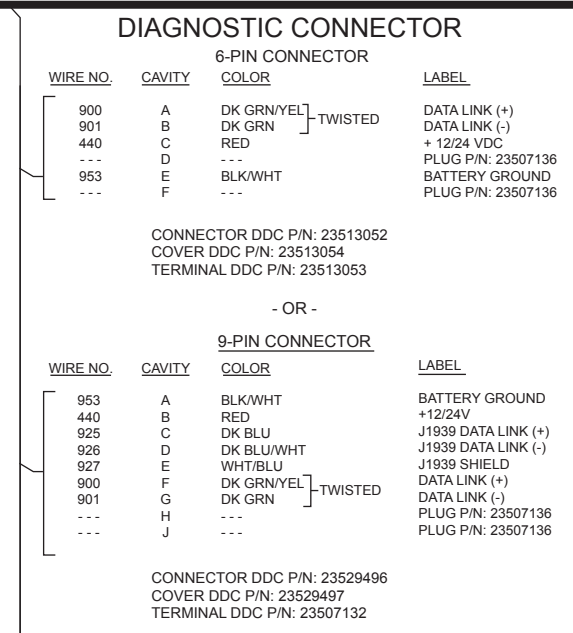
DIAGNOSTIC CONNECTOR

6-PIN CONNECTOR

| WIRE NO. | CAVITY | COLOR | | LABEL |
|---|---|---|---|---|
| 900 | A | DK GRN/YEL | TWISTED | DATA LINK (+) |
| 901 | B | DK GRN | | DATA LINK (-) |
| 440 | C | RED | | + 12/24 VDC |
| - - - | D | - - - | | PLUG P/N: 23507136 |
| 953 | E | BLK/WHT | | BATTERY GROUND |
| - - - | F | - - - | | PLUG P/N: 23507136 |

CONNECTOR DDC P/N: 23513052
COVER DDC P/N: 23513054
TERMINAL DDC P/N: 23513053

- OR -

9-PIN CONNECTOR

| WIRE NO. | CAVITY | COLOR | | LABEL |
|---|---|---|---|---|
| 953 | A | BLK/WHT | | BATTERY GROUND |
| 440 | B | RED | | +12/24V |
| 925 | C | DK BLU | | J1939 DATA LINK (+) |
| 926 | D | DK BLU/WHT | | J1939 DATA LINK (-) |
| 927 | E | WHT/BLU | | J1939 SHIELD |
| 900 | F | DK GRN/YEL | TWISTED | DATA LINK (+) |
| 901 | G | DK GRN | | DATA LINK (-) |
| - - - | H | - - - | | PLUG P/N: 23507136 |
| - - - | J | - - - | | PLUG P/N: 23507136 |

CONNECTOR DDC P/N: 23529496
COVER DDC P/N: 23529497
TERMINAL DDC P/N: 23507132